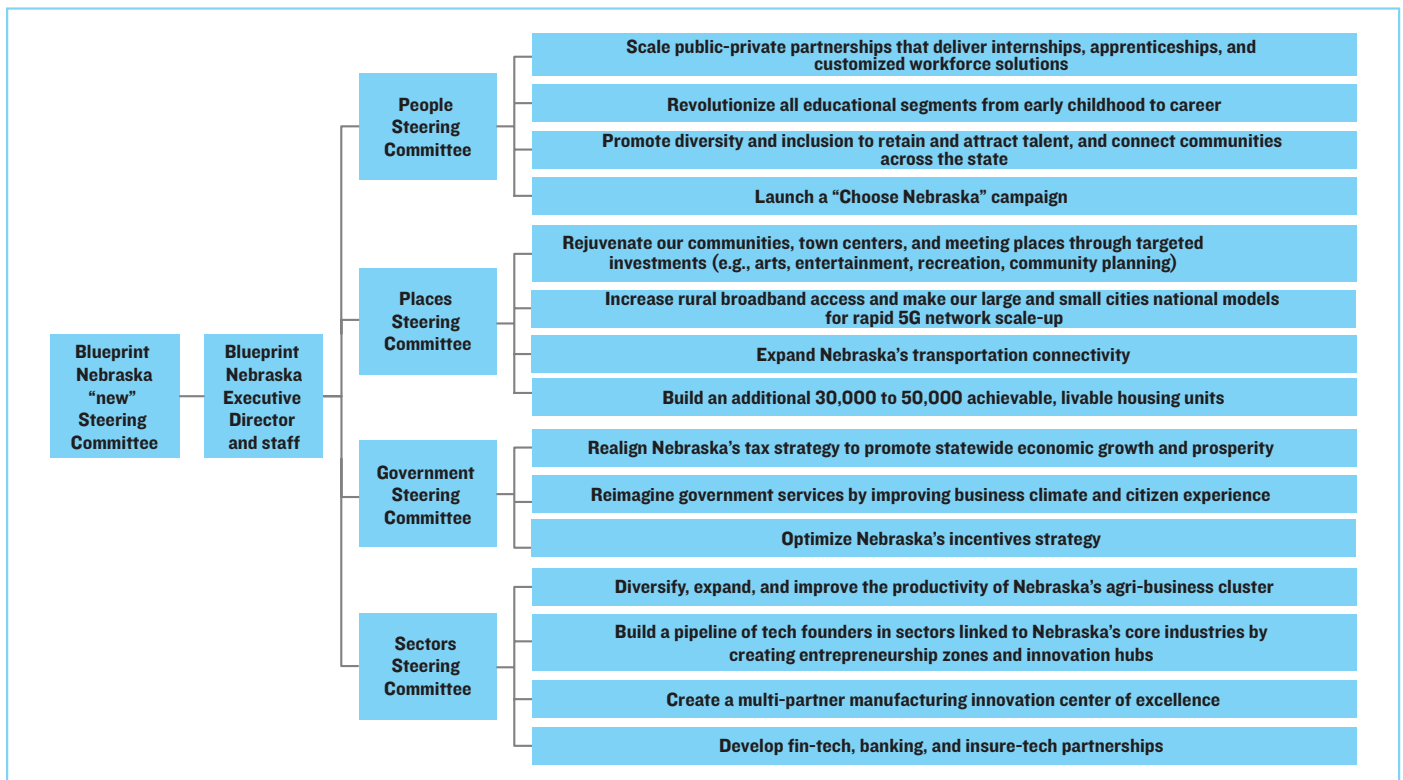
Blueprint Nebraska “new” Steering Committee

Blueprint Nebraska Executive Director and staff

People Steering Committee

Scale public-private partnerships that deliver internships, apprenticeships, and customized workforce solutions

Revolutionize all educational segments from early childhood to career

Promote diversity and inclusion to retain and attract talent, and connect communities across the state

Launch a “Choose Nebraska” campaign

Places Steering Committee

Rejuvenate our communities, town centers, and meeting places through targeted investments (e.g., arts, entertainment, recreation, community planning)

Increase rural broadband access and make our large and small cities national models for rapid 5G network scale-up

Expand Nebraska’s transportation connectivity

Build an additional 30,000 to 50,000 achievable, livable housing units

Government Steering Committee

Realign Nebraska’s tax strategy to promote statewide economic growth and prosperity

Reimagine government services by improving business climate and citizen experience

Optimize Nebraska’s incentives strategy

Sectors Steering Committee

Diversify, expand, and improve the productivity of Nebraska’s agri-business cluster

Build a pipeline of tech founders in sectors linked to Nebraska’s core industries by creating entrepreneurship zones and innovation hubs

Create a multi-partner manufacturing innovation center of excellence

Develop fin-tech, banking, and insure-tech partnerships